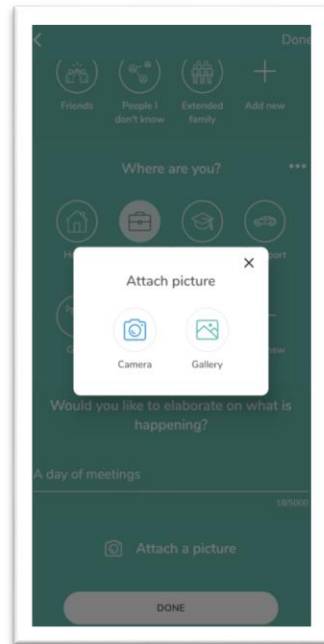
Done

Friends

People I don't know

Extended family

Add new

Where are you?

•••

H

port

Attach picture

×

Camera

Gallery

C

new

Would you like to elaborate on what is happening?

A day of meetings

18/5000

Attach a picture

DONE